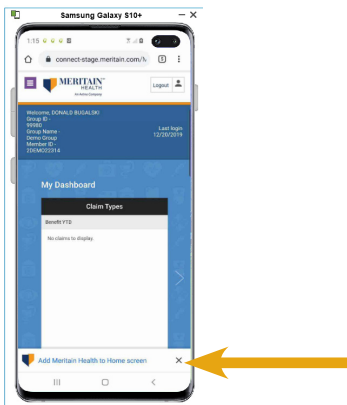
Samsung Galaxy S10+
— ✕

1:15

connect-stage.meritain.com/

1

MERITAIN HEALTH

An Aetna Company

Logout

Welcome, DONALD BUGALSKI
Group ID -
9898D
Group Name -
Demo Group
Member ID -
7DKM022314

Last login
12/20/2019

My Dashboard

Claim Types

Benefit YTD

No claims to display.

Add Meritain Health to Home screen

✕